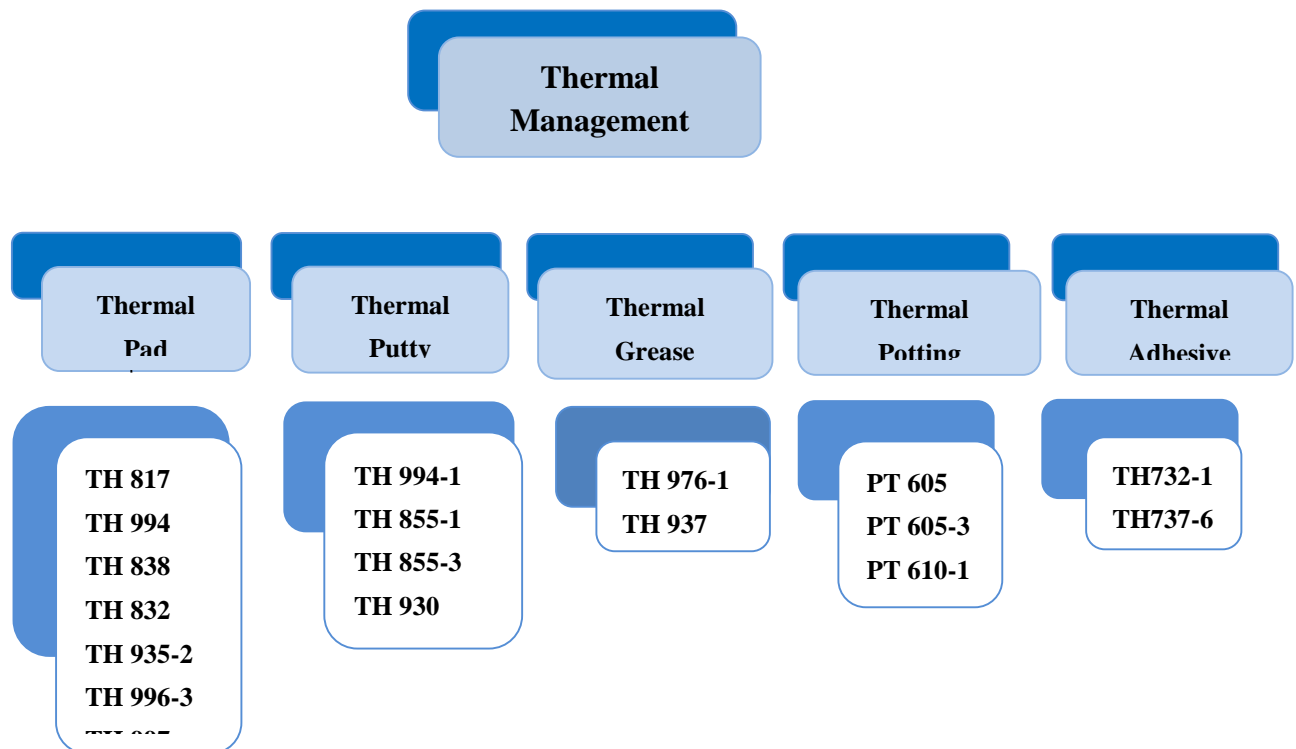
Thermal Management

Thermal Pad

TH 817
TH 994
TH 838
TH 832
TH 935-2
TH 996-3
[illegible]

Thermal Putty

TH 994-1
TH 855-1
TH 855-3
TH 930

Thermal Grease

TH 976-1
TH 937

Thermal Potting

PT 605
PT 605-3
PT 610-1

Thermal Adhesive

TH732-1
TH737-6